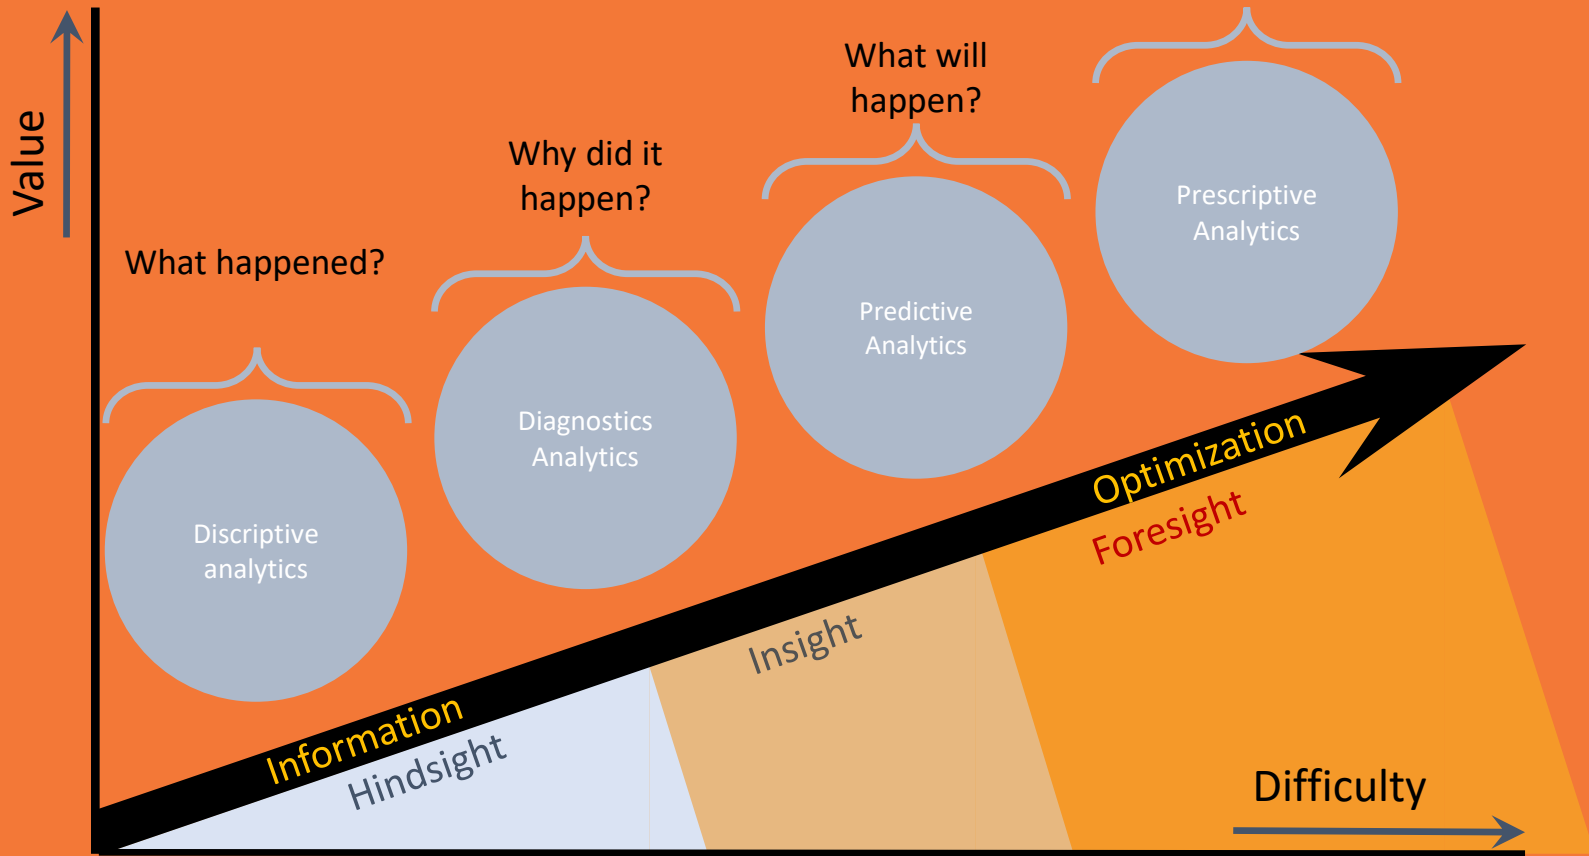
Value

What will happen?

Why did it happen?

What happened?

Prescriptive Analytics

Predictive Analytics

Diagnostics Analytics

Discriptive analytics

Optimization

Foresight

Insight

Information

Hindsight

Difficulty